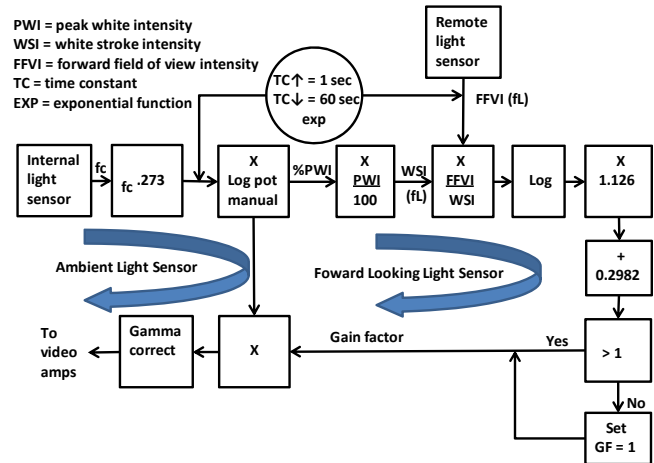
PWI = peak white intensity
WSI = white stroke intensity
FFVI = forward field of view intensity
TC = time constant
EXP = exponential function

Remote light sensor

TC↑ = 1 sec
TC↓ = 60 sec
exp

FFVI (fL)

Internal light sensor

fc

$fc^{.273}$

X
Log pot manual

%PWI

X
$\frac{PWI}{100}$

WSI (fL)

X
$\frac{FFVI}{WSI}$

Log

X
1.126

+
0.2982

Ambient Light Sensor

Foward Looking Light Sensor

To video amps

Gamma correct

X

Gain factor

Yes

> 1

No

Set GF = 1